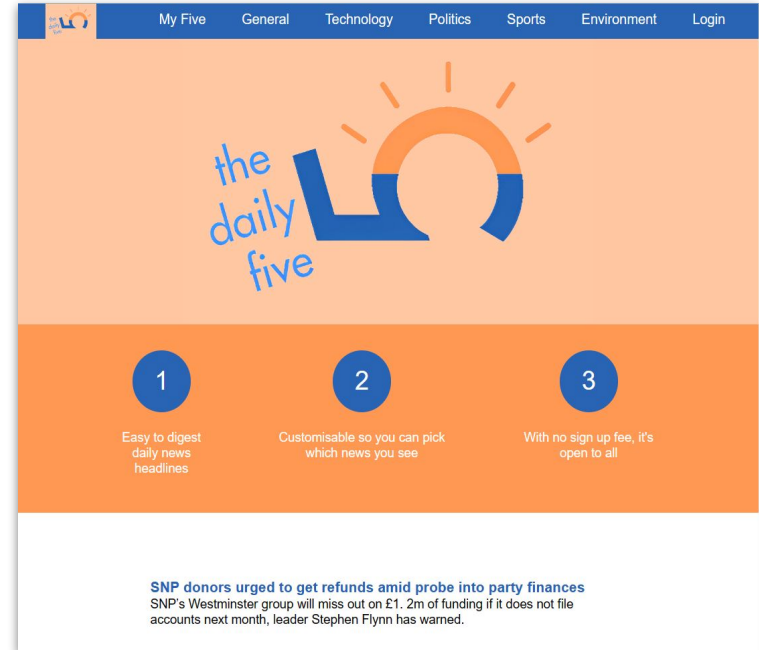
the daily five

My Five General Technology Politics Sports Environment Login

the daily five

1
Easy to digest daily news headlines

2
Customisable so you can pick which news you see

3
With no sign up fee, it's open to all

SNP donors urged to get refunds amid probe into party finances
SNP's Westminster group will miss out on £1. 2m of funding if it does not file accounts next month, leader Stephen Flynn has warned.